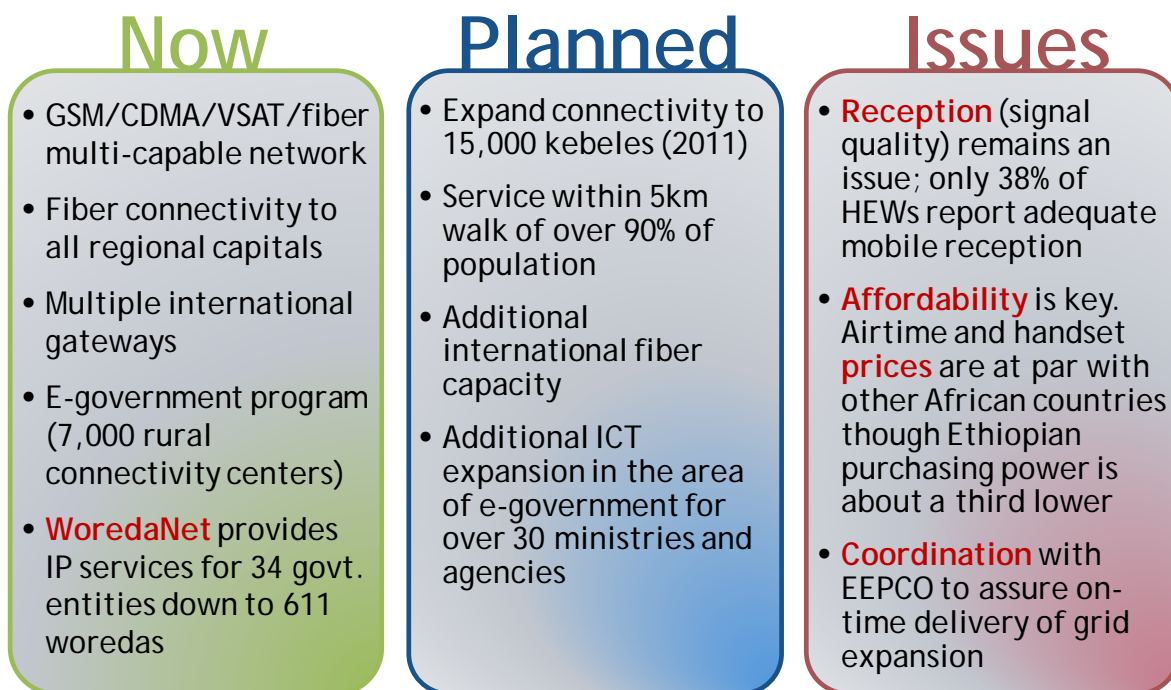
Now

- GSM/CDMA/VSAT/fiber multi-capable network
- Fiber connectivity to all regional capitals
- Multiple international gateways
- E-government program (7,000 rural connectivity centers)
- WoredaNet provides IP services for 34 govt. entities down to 611 woredas

Planned

- Expand connectivity to 15,000 kebeles (2011)
- Service within 5km walk of over 90% of population
- Additional international fiber capacity
- Additional ICT expansion in the area of e-government for over 30 ministries and agencies

Issues

- Reception (signal quality) remains an issue; only 38% of HEWs report adequate mobile reception
- Affordability is key. Airtime and handset prices are at par with other African countries though Ethiopian purchasing power is about a third lower
- Coordination with EEPCO to assure on-time delivery of grid expansion